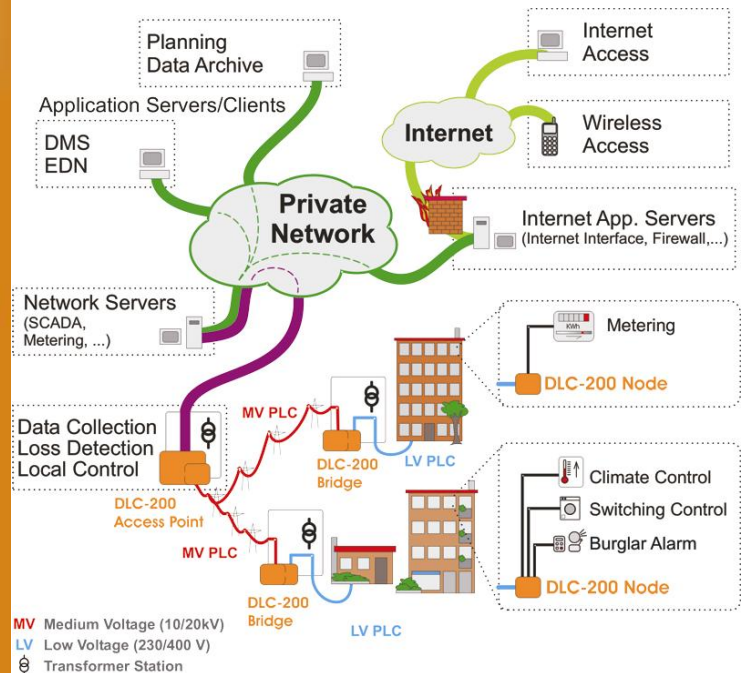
Planning
Data Archive

Internet
Access

Application Servers/Clients

DMS
EDN

Internet

Wireless
Access

Private
Network

Internet App. Servers
(Internet Interface, Firewall,...)

Network Servers
(SCADA,
Metering, ...)

Metering

KWh

DLC-200 Node

Data Collection
Loss Detection
Local Control

MV PLC

DLC-200
Bridge

LV PLC

DLC-200
Access Point

Climate Control

Switching Control

Burglar Alarm

MV PLC

DLC-200 Node

DLC-200
Bridge

LV PLC

MV Medium Voltage (10/20kV)
LV Low Voltage (230/400 V)
Transformer Station